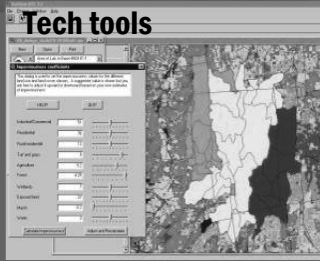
Tech tools

New Open Print

Imperviousness coefficients

HELP QUIT

Industrial/Commercial
Residential
Rural residential
Turf and grass
Agriculture
Forest
Wetlands
Exposed land
Marsh
Water

Calculate imperviousness
Adjust and Recalculate